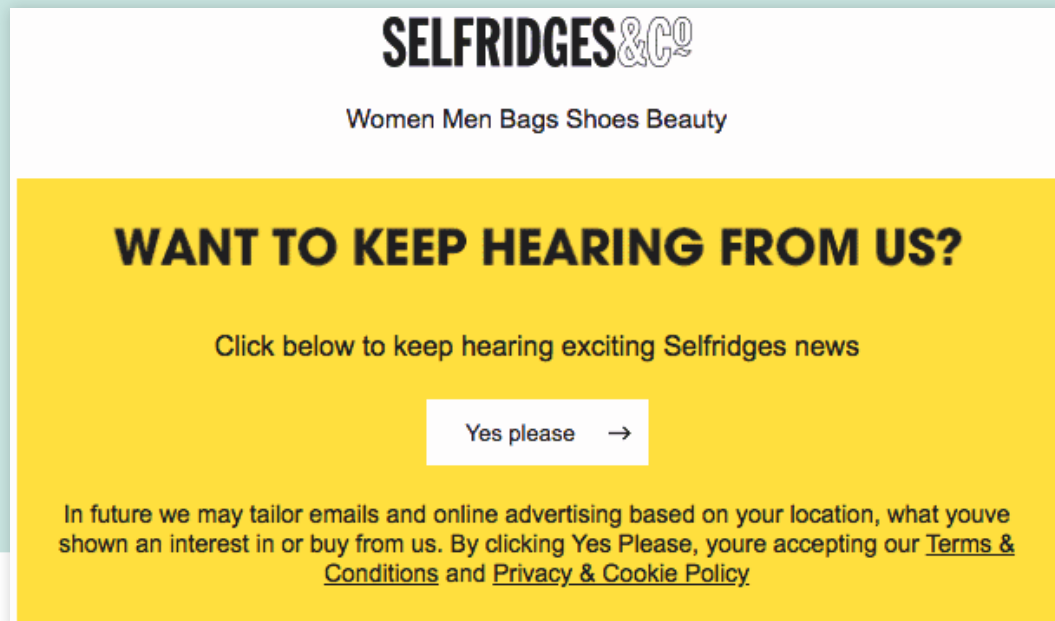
SELFRIDGES&Co

Women Men Bags Shoes Beauty

WANT TO KEEP HEARING FROM US?

Click below to keep hearing exciting Selfridges news

Yes please →

In future we may tailor emails and online advertising based on your location, what youve shown an interest in or buy from us. By clicking Yes Please, youre accepting our Terms & Conditions and Privacy & Cookie Policy